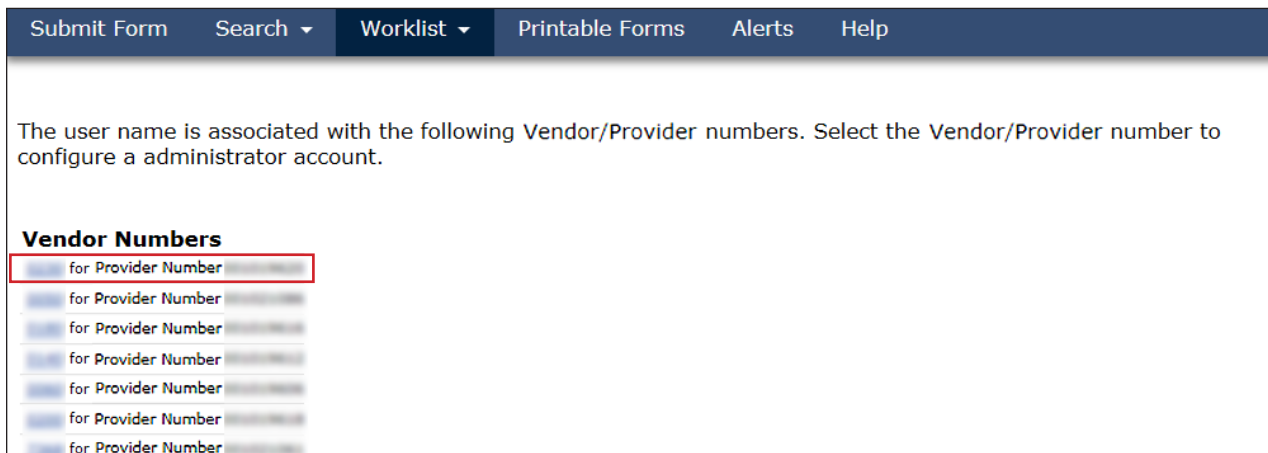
Submit Form Search ▾ Worklist ▾ Printable Forms Alerts Help

The user name is associated with the following Vendor/Provider numbers. Select the Vendor/Provider number to configure a administrator account.

Vendor Numbers
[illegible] for Provider Number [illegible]
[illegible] for Provider Number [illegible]
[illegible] for Provider Number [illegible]
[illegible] for Provider Number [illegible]
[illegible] for Provider Number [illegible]
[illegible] for Provider Number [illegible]
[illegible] for Provider Number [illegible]